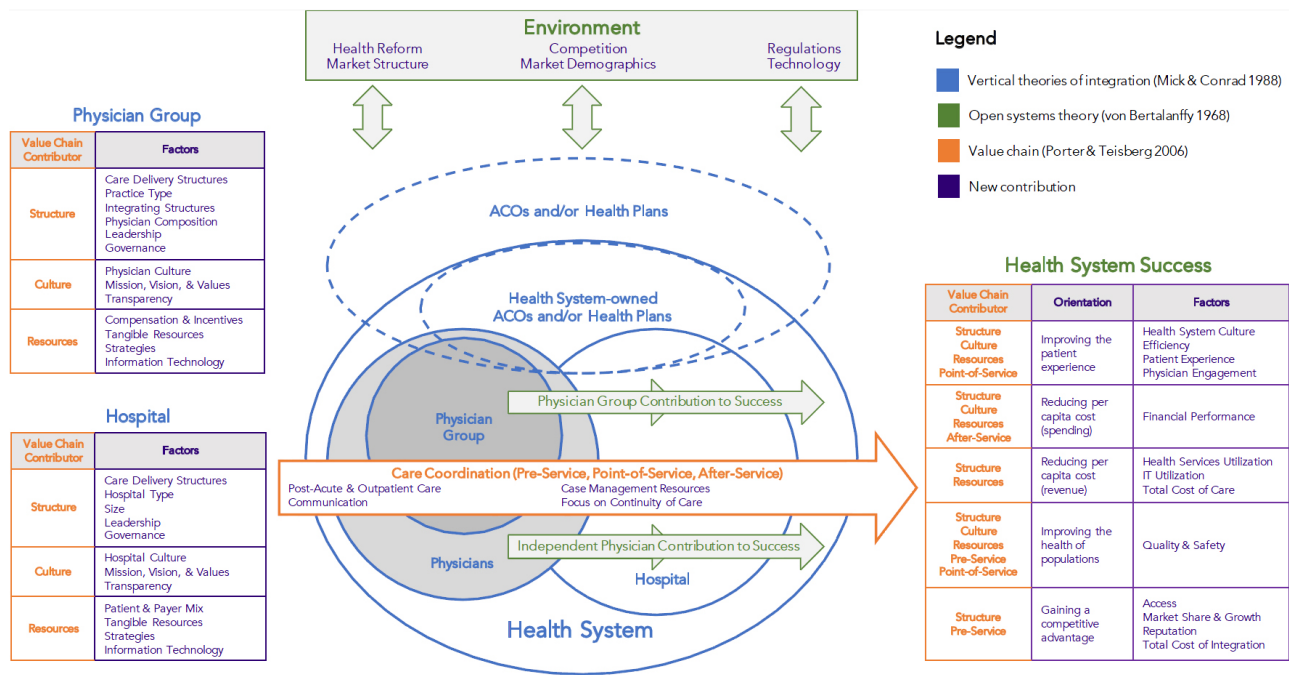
Environment

Health Reform
Market Structure

Competition
Market Demographics

Regulations
Technology

Legend

Vertical theories of integration (Mick & Conrad 1988)

Open systems theory (von Bertalanffy 1968)

Value chain (Porter & Teisberg 2006)

New contribution

Physician Group

| Value Chain Contributor | Factors |
|---|---|
| Structure | Care Delivery Structures<br>Practice Type<br>Integrating Structures<br>Physician Composition<br>Leadership<br>Governance |
| Culture | Physician Culture<br>Mission, Vision, & Values<br>Transparency |
| Resources | Compensation & Incentives<br>Tangible Resources<br>Strategies<br>Information Technology |

Hospital

| Value Chain Contributor | Factors |
|---|---|
| Structure | Care Delivery Structures<br>Hospital Type<br>Size<br>Leadership<br>Governance |
| Culture | Hospital Culture<br>Mission, Vision, & Values<br>Transparency |
| Resources | Patient & Payer Mix<br>Tangible Resources<br>Strategies<br>Information Technology |

ACOs and/or Health Plans

Health System-owned
ACOs and/or Health Plans

Physician Group

Physician Group Contribution to Success

Care Coordination (Pre-Service, Point-of-Service, After-Service)

Post-Acute & Outpatient Care
Communication

Case Management Resources
Focus on Continuity of Care

Physicians

Independent Physician Contribution to Success

Hospital

Health System

Health System Success

| Value Chain Contributor | Orientation | Factors |
|---|---|---|
| Structure<br>Culture<br>Resources<br>Point-of-Service | Improving the patient experience | Health System Culture<br>Efficiency<br>Patient Experience<br>Physician Engagement |
| Structure<br>Culture<br>Resources<br>After-Service | Reducing per capita cost (spending) | Financial Performance |
| Structure<br>Resources | Reducing per capita cost (revenue) | Health Services Utilization<br>IT Utilization<br>Total Cost of Care |
| Structure<br>Culture<br>Resources<br>Pre-Service<br>Point-of-Service | Improving the health of populations | Quality & Safety |
| Structure<br>Pre-Service | Gaining a competitive advantage | Access<br>Market Share & Growth<br>Reputation<br>Total Cost of Integration |